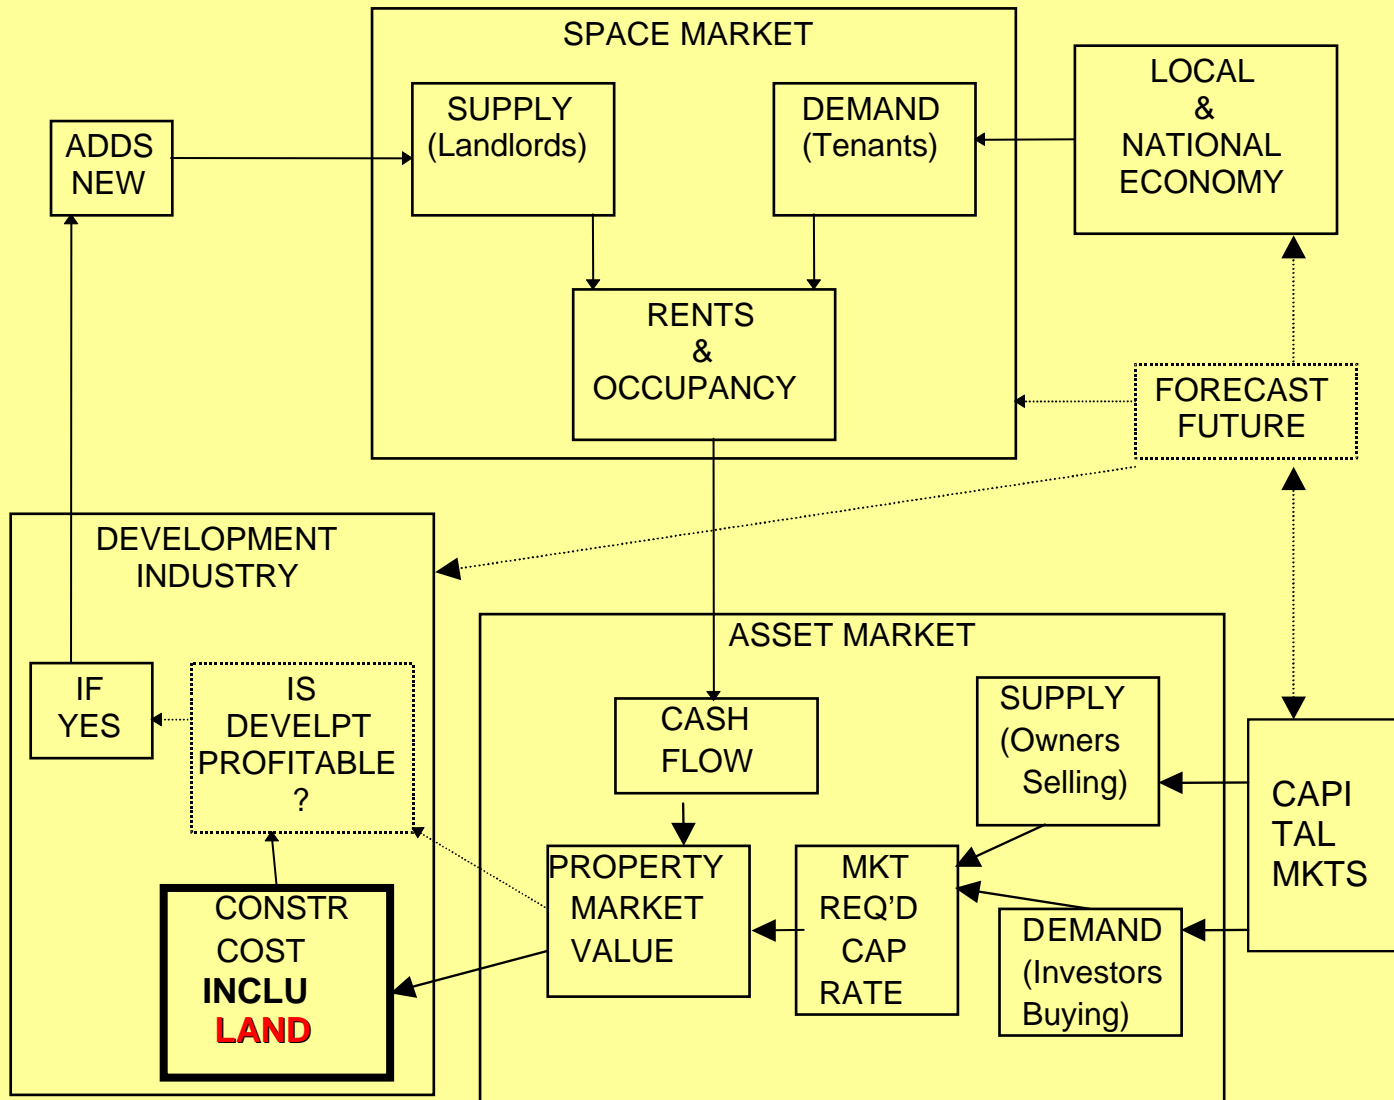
SPACE MARKET

SUPPLY (Landlords)

DEMAND (Tenants)

LOCAL & NATIONAL ECONOMY

ADDS NEW

RENTS & OCCUPANCY

FORECAST FUTURE

DEVELOPMENT INDUSTRY

ASSET MARKET

IF YES

IS DEVELPT PROFITABLE ?

CASH FLOW

SUPPLY (Owners Selling)

CAPI TAL MKTS

PROPERTY MARKET VALUE

MKT REQ'D CAP RATE

DEMAND (Investors Buying)

CONSTR COST INCLU LAND